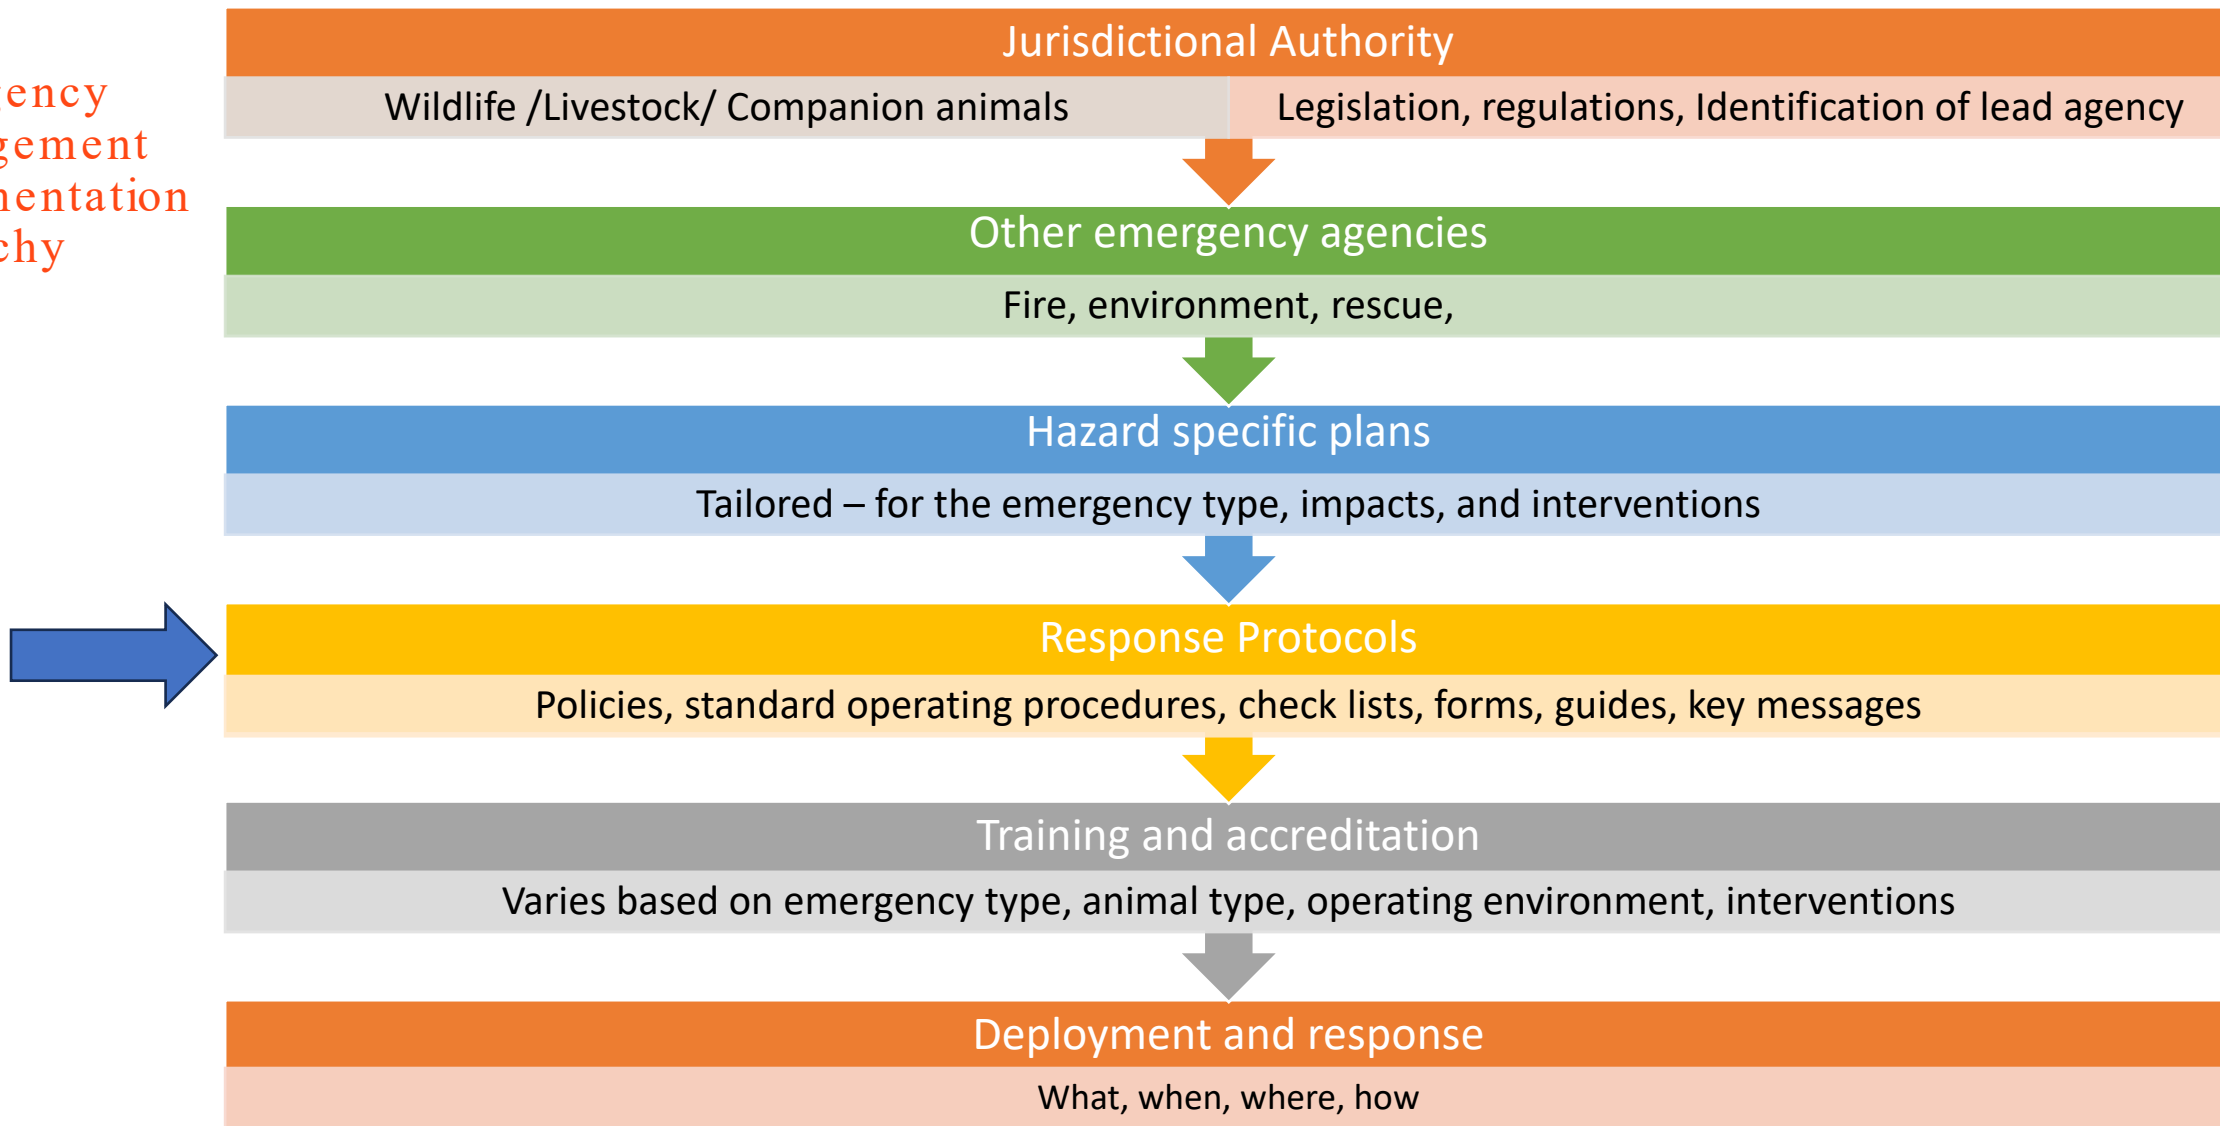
ency
gement
nentation
chy

Jurisdictional Authority

Wildlife /Livestock/ Companion animals

Legislation, regulations, Identification of lead agency

Other emergency agencies

Fire, environment, rescue,

Hazard specific plans

Tailored – for the emergency type, impacts, and interventions

Response Protocols

Policies, standard operating procedures, check lists, forms, guides, key messages

Training and accreditation

Varies based on emergency type, animal type, operating environment, interventions

Deployment and response

What, when, where, how